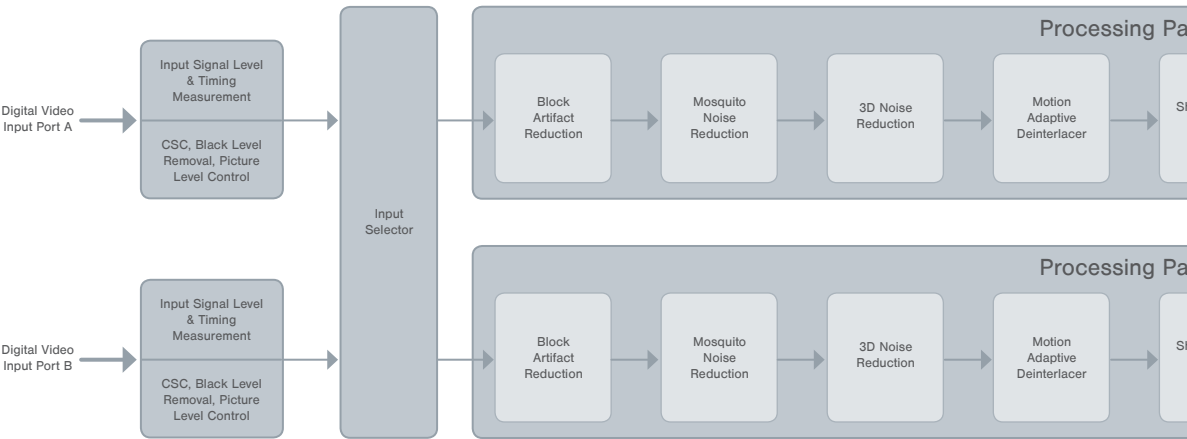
Digital Video Input Port A

Input Signal Level & Timing Measurement

CSC, Black Level Removal, Picture Level Control

Input Selector

Processing Pa

Block Artifact Reduction

Mosquito Noise Reduction

3D Noise Reduction

Motion Adaptive Deinterlacer

S

Digital Video Input Port B

Input Signal Level & Timing Measurement

CSC, Black Level Removal, Picture Level Control

Processing Pa

Block Artifact Reduction

Mosquito Noise Reduction

3D Noise Reduction

Motion Adaptive Deinterlacer

S